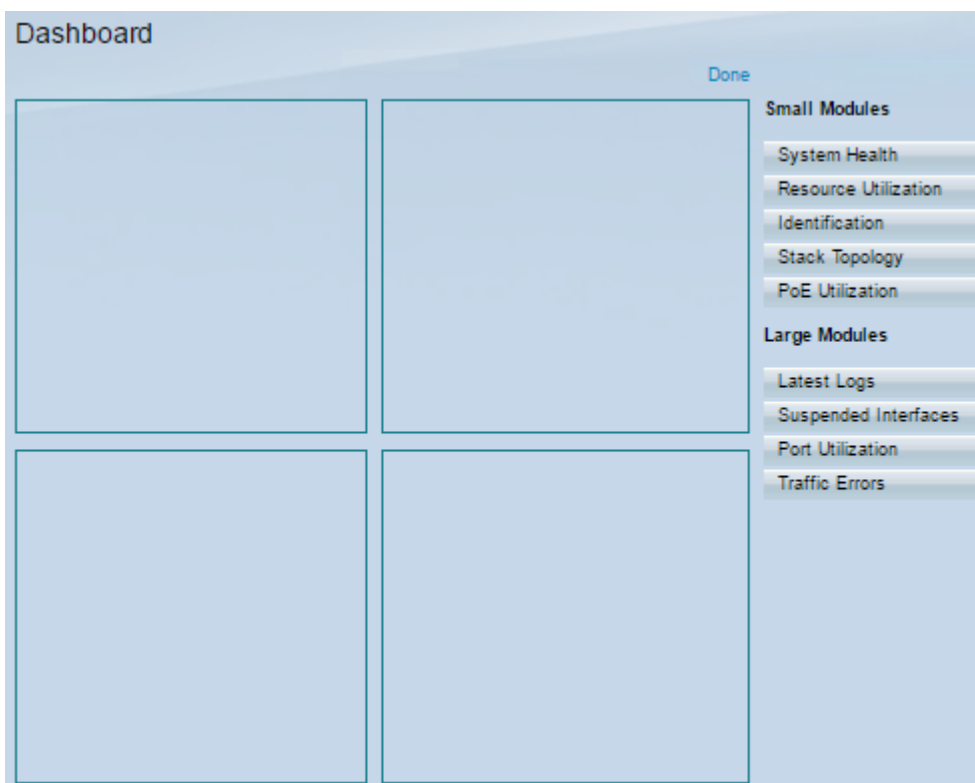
Dashboard

Done

Small Modules

System Health

Resource Utilization

Identification

Stack Topology

PoE Utilization

Large Modules

Latest Logs

Suspended Interfaces

Port Utilization

Traffic Errors